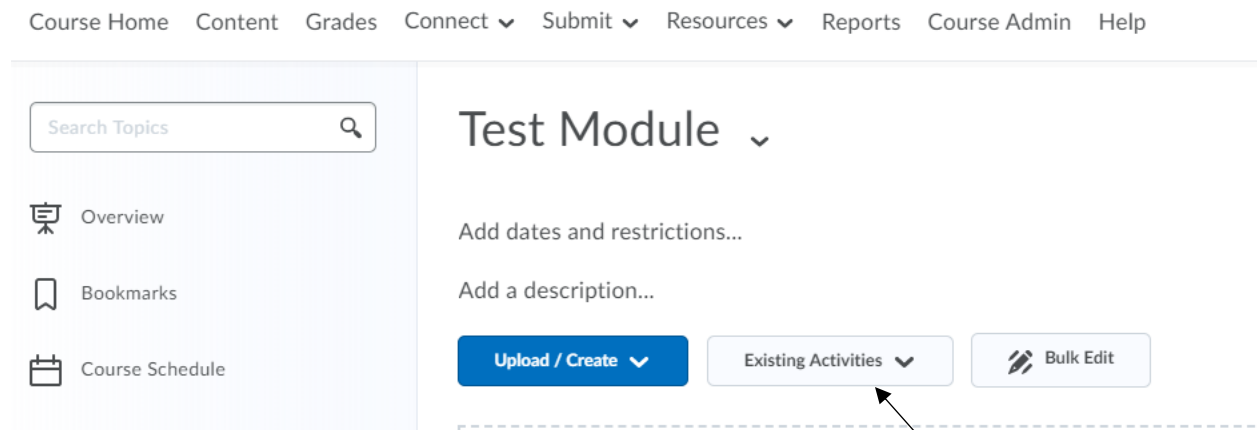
Course Home Content Grades Connect Submit Resources Reports Course Admin Help

Search Topics

Overview

Bookmarks

Course Schedule

Test Module

Add dates and restrictions...

Add a description...

Upload / Create

Existing Activities

Bulk Edit